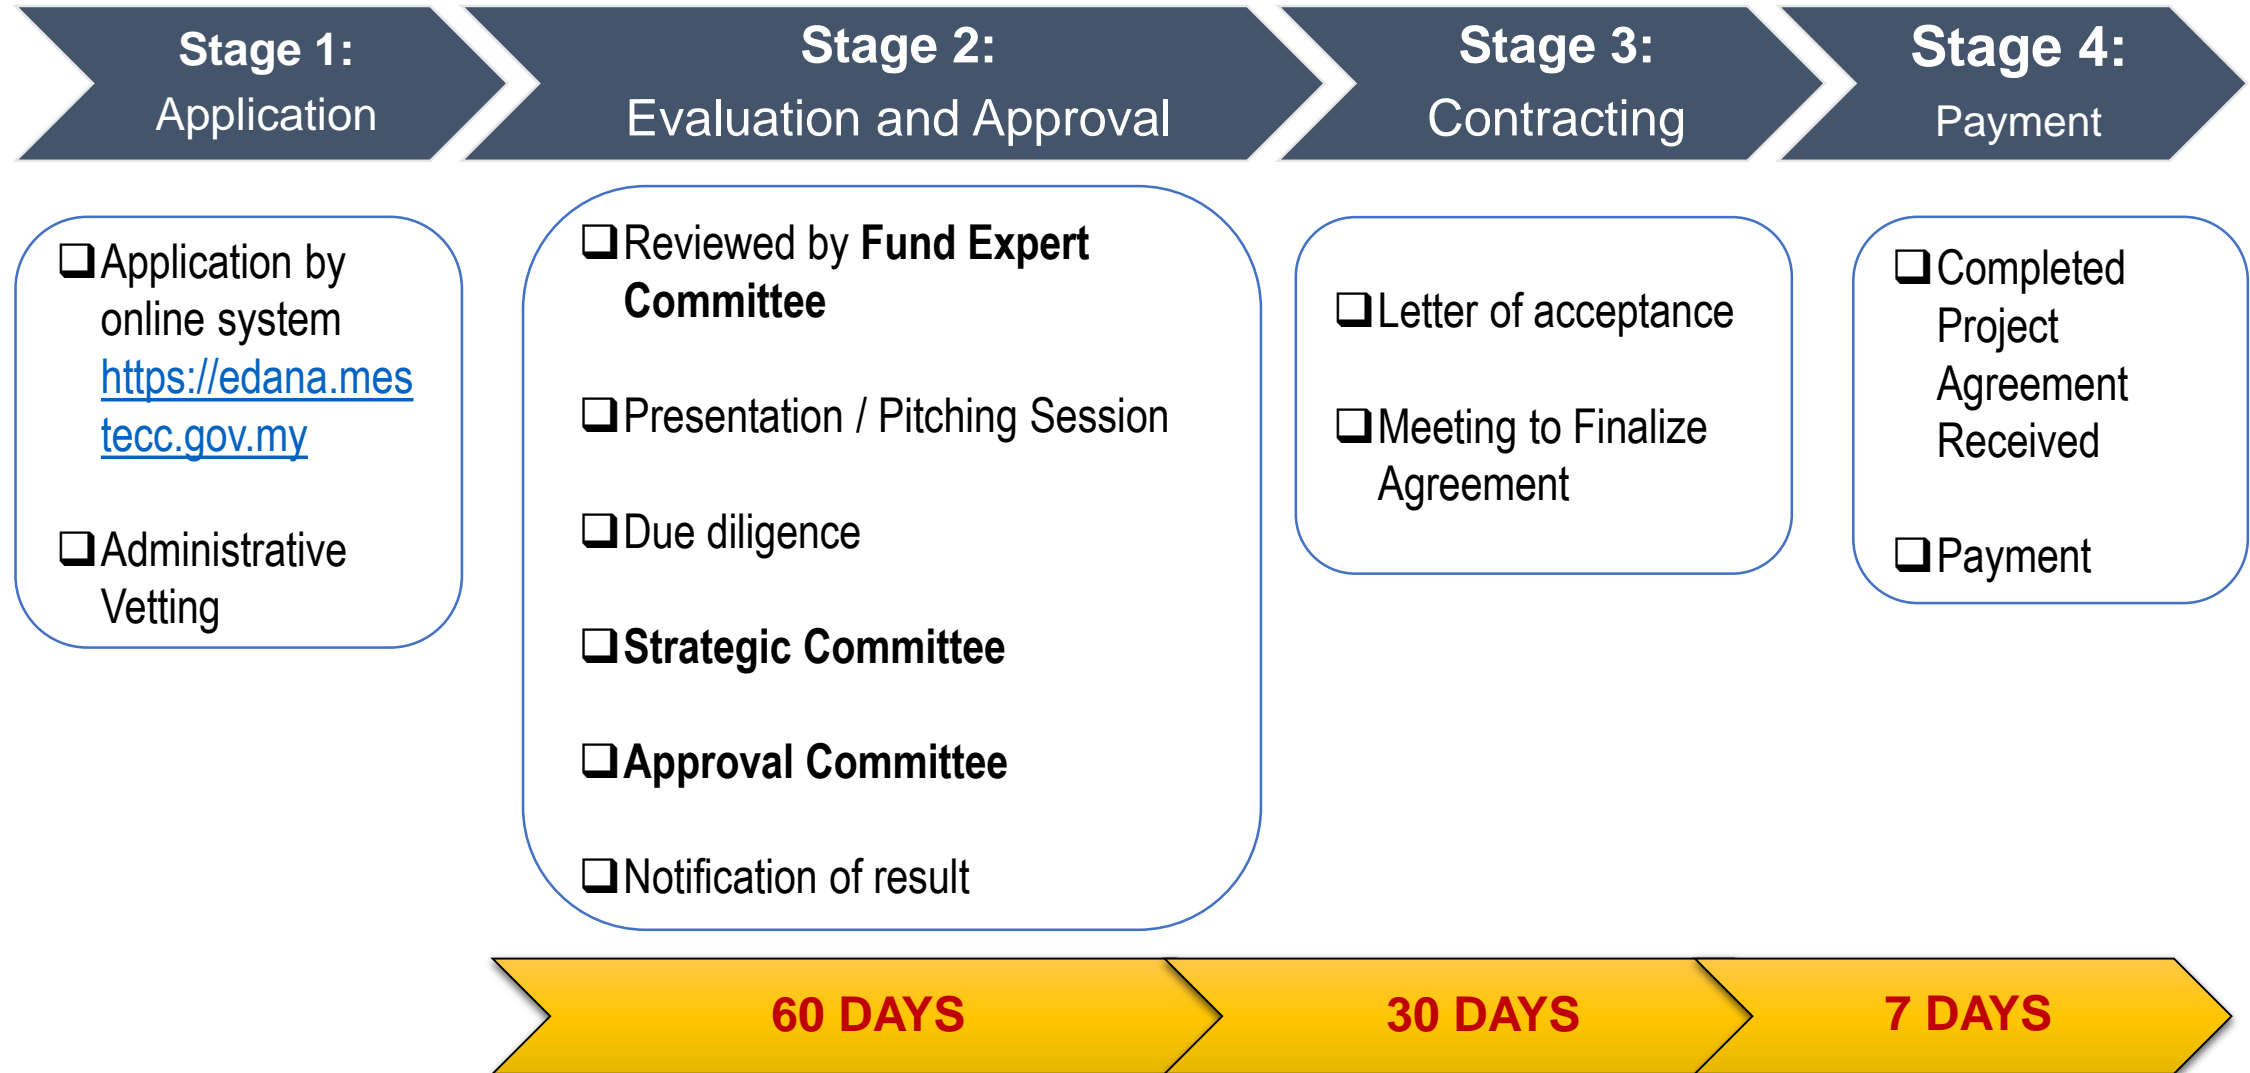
Stage 1:
Application

Stage 2:
Evaluation and Approval

Stage 3:
Contracting

Stage 4:
Payment

❑ Application by online system https://edana.mestecc.gov.my

❑ Administrative Vetting

❑ Reviewed by **Fund Expert Committee**

❑ Presentation / Pitching Session

❑ Due diligence

❑ **Strategic Committee**

❑ **Approval Committee**

❑ Notification of result

❑ Letter of acceptance

❑ Meeting to Finalize Agreement

❑ Completed Project Agreement Received

❑ Payment

60 DAYS

30 DAYS

7 DAYS